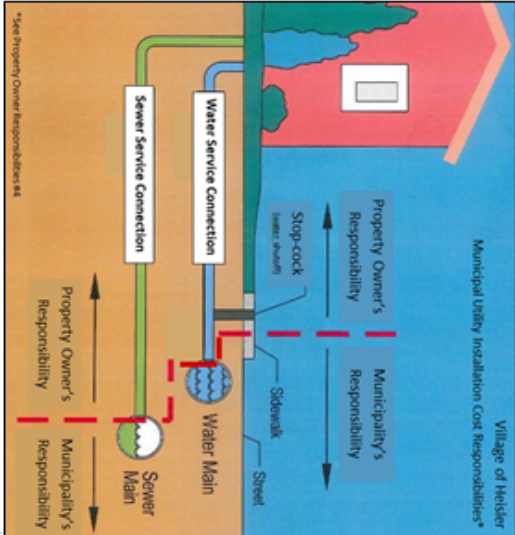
Village of Heisler
Municipal Utility Installation Cost Responsibilities*

Property Owner's Responsibility

Municipality's Responsibility

Stop-cock
(water shutoff)

Sidewalk

Street

Water Service Connection

Sewer Service Connection

Water Main

Sewer Main

Property Owner's Responsibility

Municipality's Responsibility

*See Property Owner Responsibilities #4